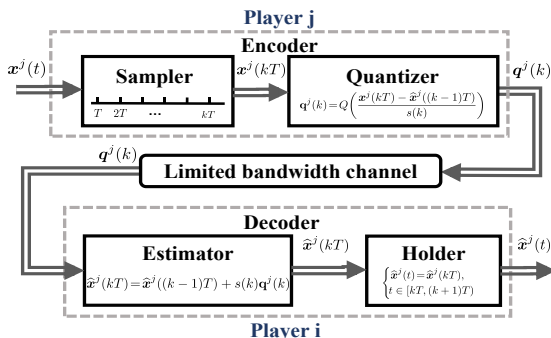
Player j

Encoder

$\boldsymbol{x}^j(t)$

Sampler

$T$ $2T$ $\cdots$ $kT$

$\boldsymbol{x}^j(kT)$

Quantizer

$\mathbf{q}^j(k) = Q\left(\frac{\boldsymbol{x}^j(kT) - \widehat{\boldsymbol{x}}^j((k-1)T)}{s(k)}\right)$

$\boldsymbol{q}^j(k)$

$\boldsymbol{q}^j(k)$

Limited bandwidth channel

Decoder

Estimator

$\widehat{\boldsymbol{x}}^j(kT) = \widehat{\boldsymbol{x}}^j((k-1)T) + s(k)\mathbf{q}^j(k)$

$\widehat{\boldsymbol{x}}^j(kT)$

Holder

$\begin{cases} \widehat{\boldsymbol{x}}^j(t) = \widehat{\boldsymbol{x}}^j(kT), \\ t \in [kT, (k+1)T) \end{cases}$

$\widehat{\boldsymbol{x}}^j(t)$

Player i